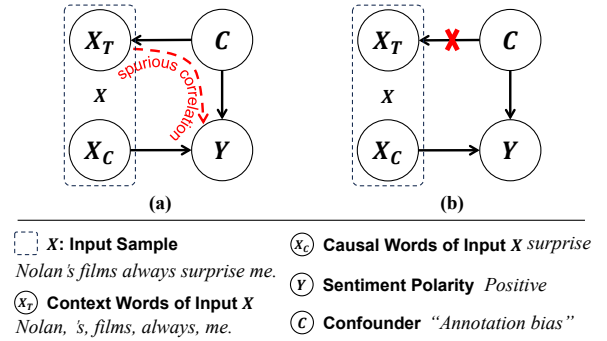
$X_T$ $C$ spurious correlation $X$ $X_C$ $Y$

(a)

$X_T$ $C$ $X$ $X_C$ $Y$

(b)

$X$: Input Sample
Nolan's films always surprise me.

$X_T$ Context Words of Input $X$
Nolan, 's, films, always, me.

$X_C$ Causal Words of Input $X$ surprise

$Y$ Sentiment Polarity Positive

$C$ Confounder "Annotation bias"